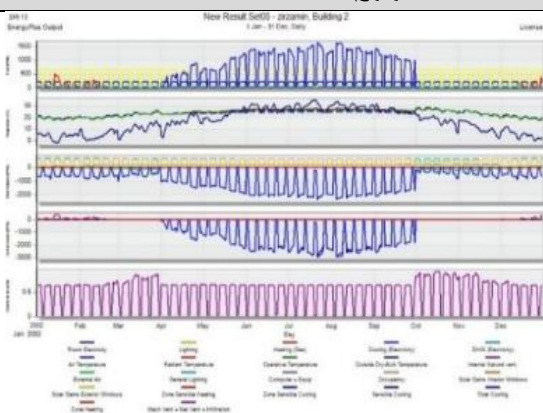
New Result Set05 - zirzamin, Building 2
1 Jan - 31 Dec, Daily
EnergyPlus Output
License
1500
1000
500
0
30
20
10
0
-10
0
-1000
-2000
0
-1000
-2000
-3000
0.6
2002
Jan 2002
Feb
Mar
Apr
May
Jun
Jul
Day
Aug
Sep
Oct
Nov
Dec
Room Electricity
Lighting
Heating (Gas)
Cooling (Electricity)
DHW (Electricity)
Air Temperature
Radiant Temperature
Operative Temperature
Outside Dry-Bulb Temperature
Internal Natural vent.
External Air
General Lighting
Computer + Equip
Occupancy
Solar Gains Interior Windows
Solar Gains Exterior Windows
Zone Sensible Heating
Zone Sensible Cooling
Sensible Cooling
Total Cooling
Zone Heating
Mech Vent + Nat Vent + Infiltration